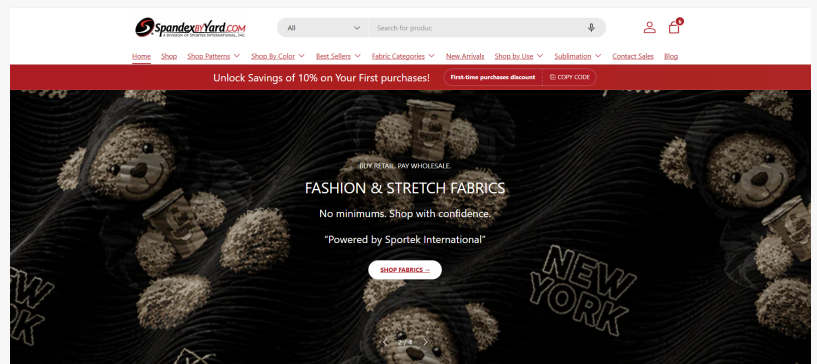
SpandexByYard.COM
A DIVISION OF SPORTEK INTERNATIONAL, INC.

All

Search for produc

6

Home Shop Shop Patterns Shop By Color Best Sellers Fabric Categories New Arrivals Shop by Use Sublimation Contact Sales Blog

Unlock Savings of 10% on Your First purchases! First-time purchases discount COPY CODE

BUY RETAIL. PAY WHOLESALE.

FASHION & STRETCH FABRICS

No minimums. Shop with confidence.

“Powered by Sportek International”

SHOP FABRICS →

NEW YORK

2 / 4